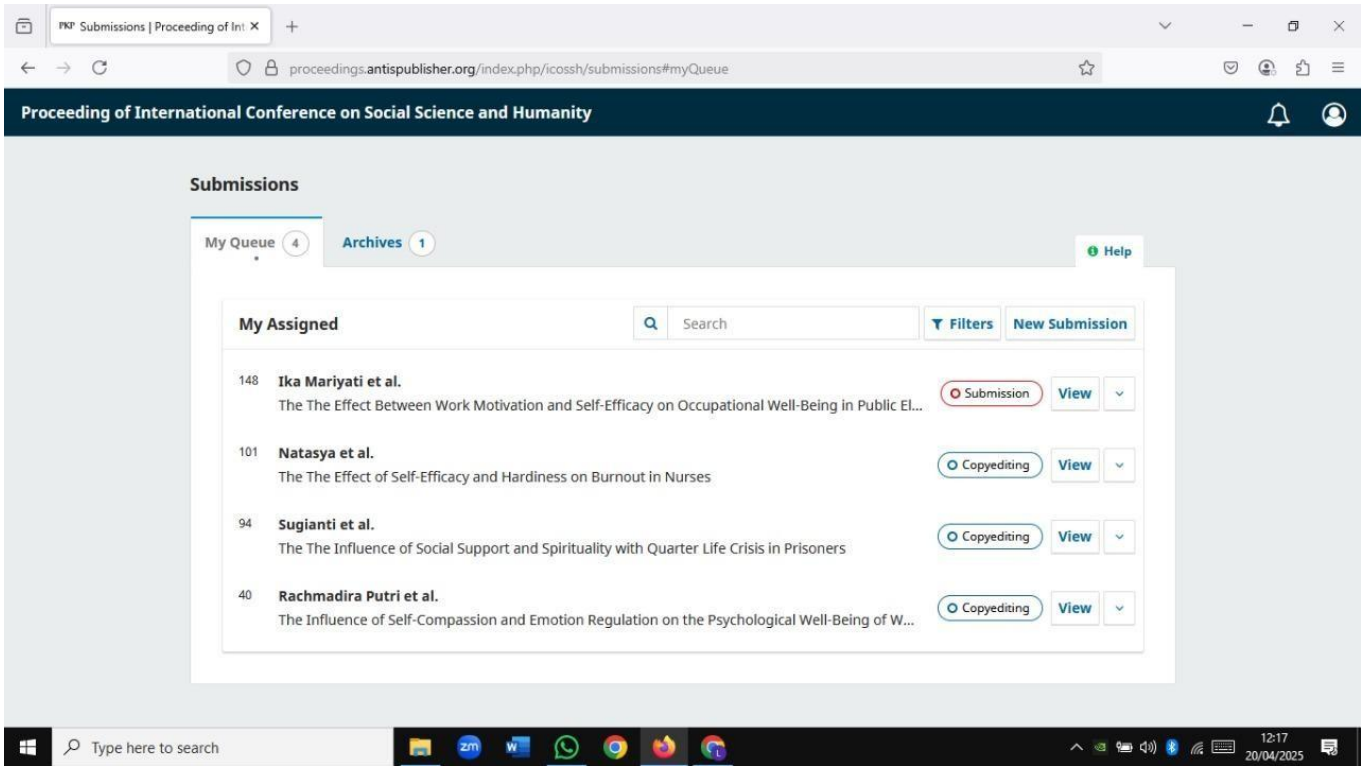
PKP Submissions | Proceeding of Int ×

proceedings.antispublisher.org/index.php/icossh/submissions#myQueue

Proceeding of International Conference on Social Science and Humanity

Submissions

My Queue 4

Archives 1

Help

My Assigned

Search

Filters

New Submission

148 Ika Mariyati et al.
The The Effect Between Work Motivation and Self-Efficacy on Occupational Well-Being in Public El...
Submission
View

101 Natasya et al.
The The Effect of Self-Efficacy and Hardiness on Burnout in Nurses
Copyediting
View

94 Sugianti et al.
The The Influence of Social Support and Spirituality with Quarter Life Crisis in Prisoners
Copyediting
View

40 Rachmadira Putri et al.
The Influence of Self-Compassion and Emotion Regulation on the Psychological Well-Being of W...
Copyediting
View

Type here to search

12:17
20/04/2025